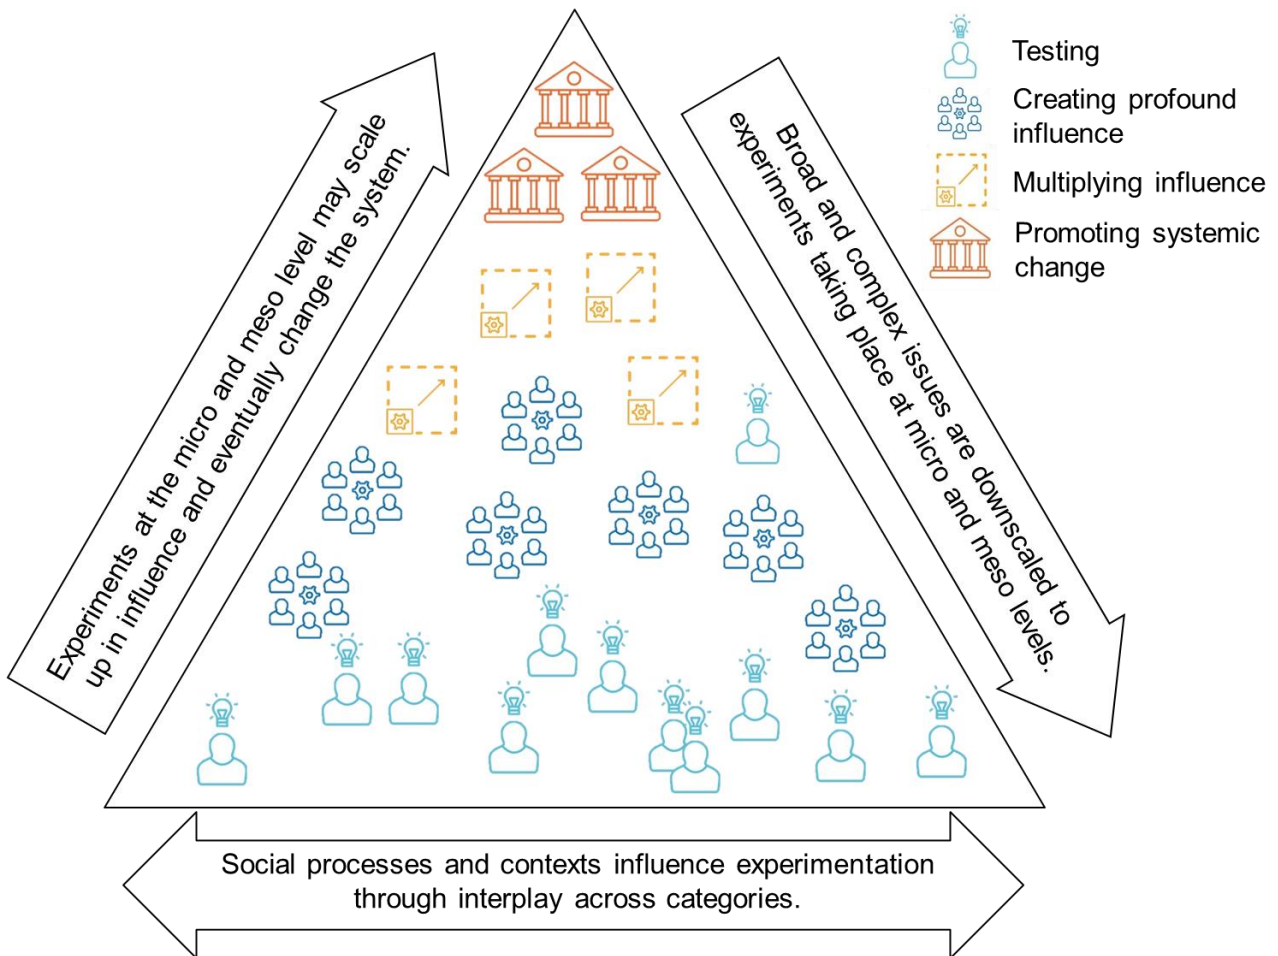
Testing

Creating profound influence

Multiplying influence

Promoting systemic change

Experiments at the micro and meso level may scale up in influence and eventually change the system.

Broad and complex issues are downscaled to experiments taking place at micro and meso levels.

Social processes and contexts influence experimentation through interplay across categories.